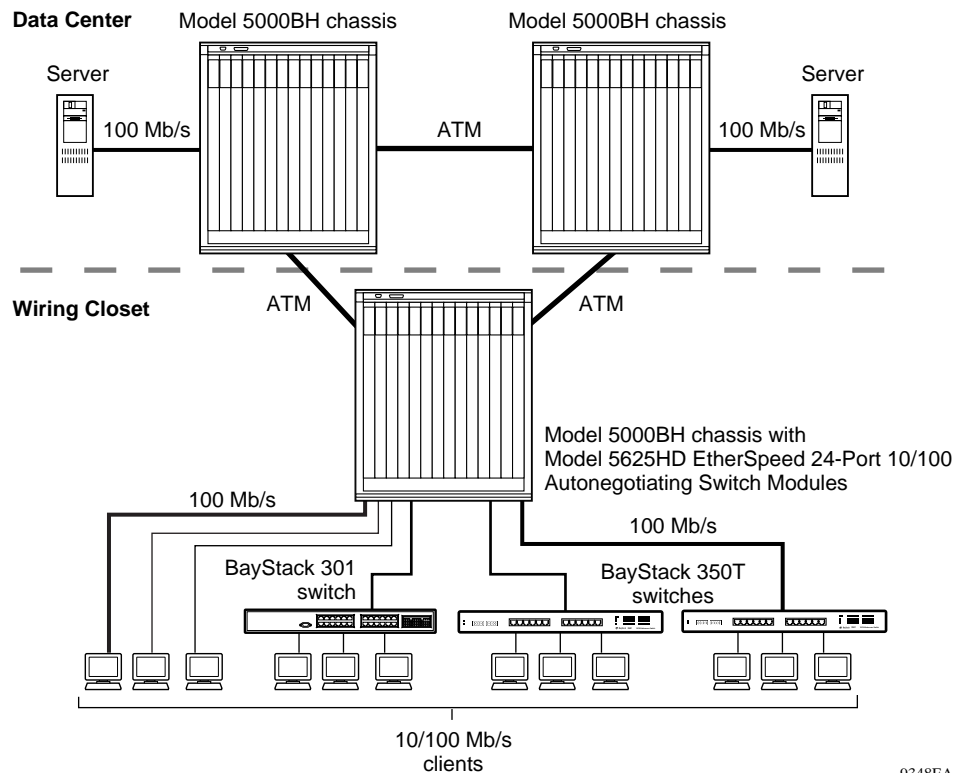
Data Center
Model 5000BH chassis
Model 5000BH chassis
Server
100 Mb/s
ATM
100 Mb/s
Server

Wiring Closet
ATM
ATM

Model 5000BH chassis with Model 5625HD EtherSpeed 24-Port 10/100 Autonegotiating Switch Modules

100 Mb/s
100 Mb/s
BayStack 301 switch
BayStack 350T switches

10/100 Mb/s clients

0348EA